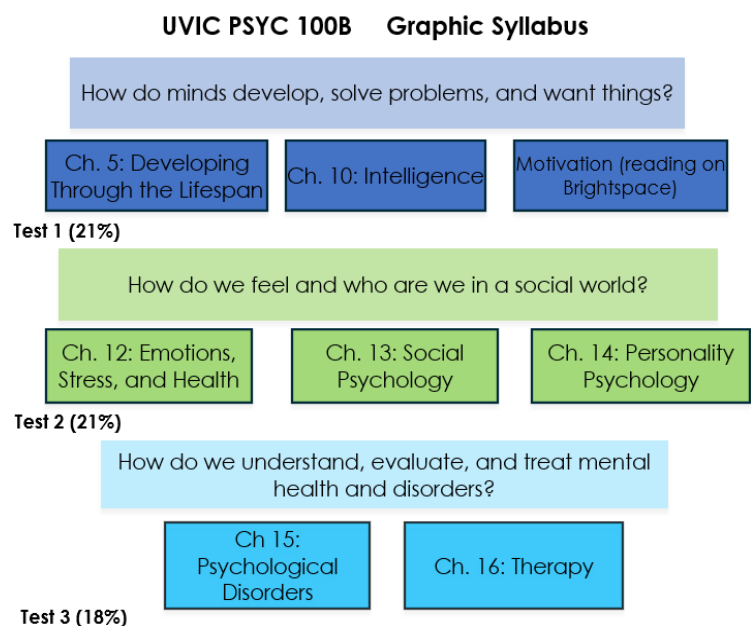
UVIC PSYC 100B Graphic Syllabus

How do minds develop, solve problems, and want things?

Ch. 5: Developing Through the Lifespan

Ch. 10: Intelligence

Motivation (reading on Brightspace)

Test 1 (21%)

How do we feel and who are we in a social world?

Ch. 12: Emotions, Stress, and Health

Ch. 13: Social Psychology

Ch. 14: Personality Psychology

Test 2 (21%)

How do we understand, evaluate, and treat mental health and disorders?

Ch 15: Psychological Disorders

Ch. 16: Therapy

Test 3 (18%)